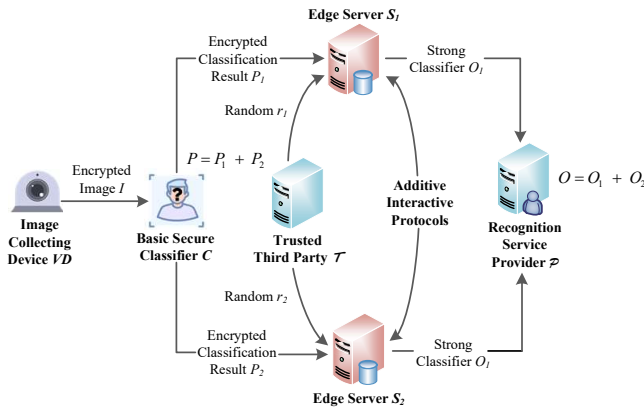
Edge Server $S_1$

Encrypted Classification Result $P_1$

Strong Classifier $O_1$

Random $r_1$

$P = P_1 + P_2$

Encrypted Image $I$

Additive Interactive Protocols

$O = O_1 + O_2$

Image Collecting Device $VD$

Basic Secure Classifier $C$

Trusted Third Party $\mathcal{T}$

Recognition Service Provider $\mathcal{P}$

Random $r_2$

Encrypted Classification Result $P_2$

Strong Classifier $O_1$

Edge Server $S_2$